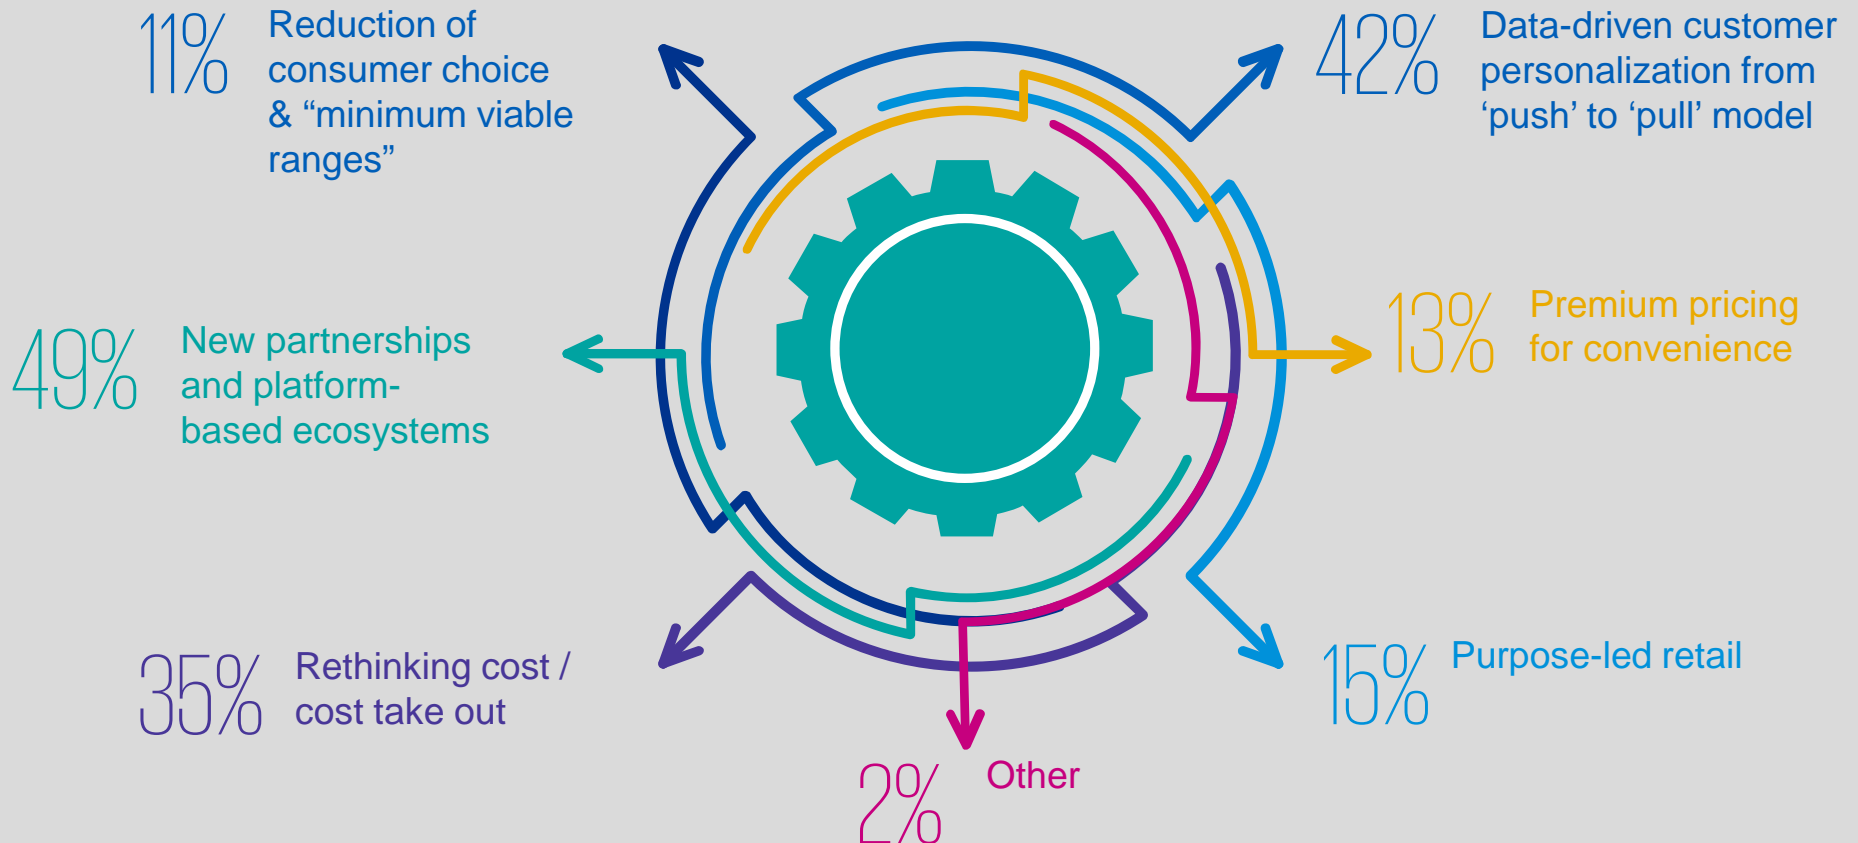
11% Reduction of consumer choice & “minimum viable ranges”

42% Data-driven customer personalization from ‘push’ to ‘pull’ model

49% New partnerships and platform-based ecosystems

13% Premium pricing for convenience

35% Rethinking cost / cost take out

15% Purpose-led retail

2% Other